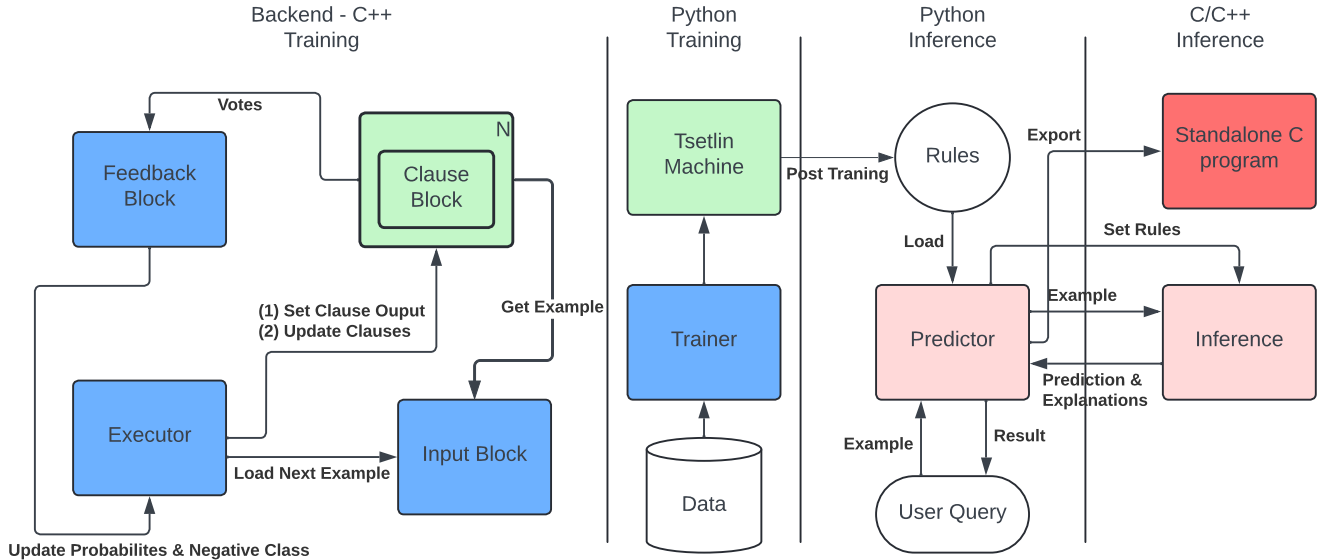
Backend - C++ Training

Python Training

Python Inference

C/C++ Inference

Votes

N

Feedback Block

Clause Block

Get Example

(1) Set Clause Ouput
(2) Update Clauses

Executor

Load Next Example

Input Block

Update Probabilites & Negative Class

Tsetlin Machine

Post Traning

Trainer

Data

Rules

Export

Standalone C program

Load

Set Rules

Example

Predictor

Inference

Prediction & Explanations

Example

Result

User Query